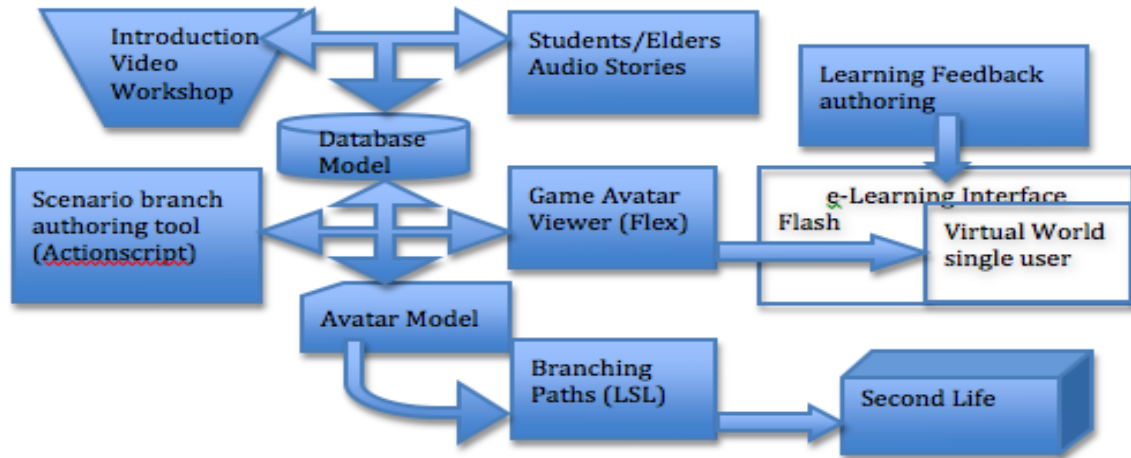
Introduction Video Workshop

Students/Elders Audio Stories

Learning Feedback authoring

Database Model

Scenario branch authoring tool (Actionscript)

Game Avatar Viewer (Flex)

e-Learning Interface

Flash

Virtual World single user

Avatar Model

Branching Paths (LSL)

Second Life